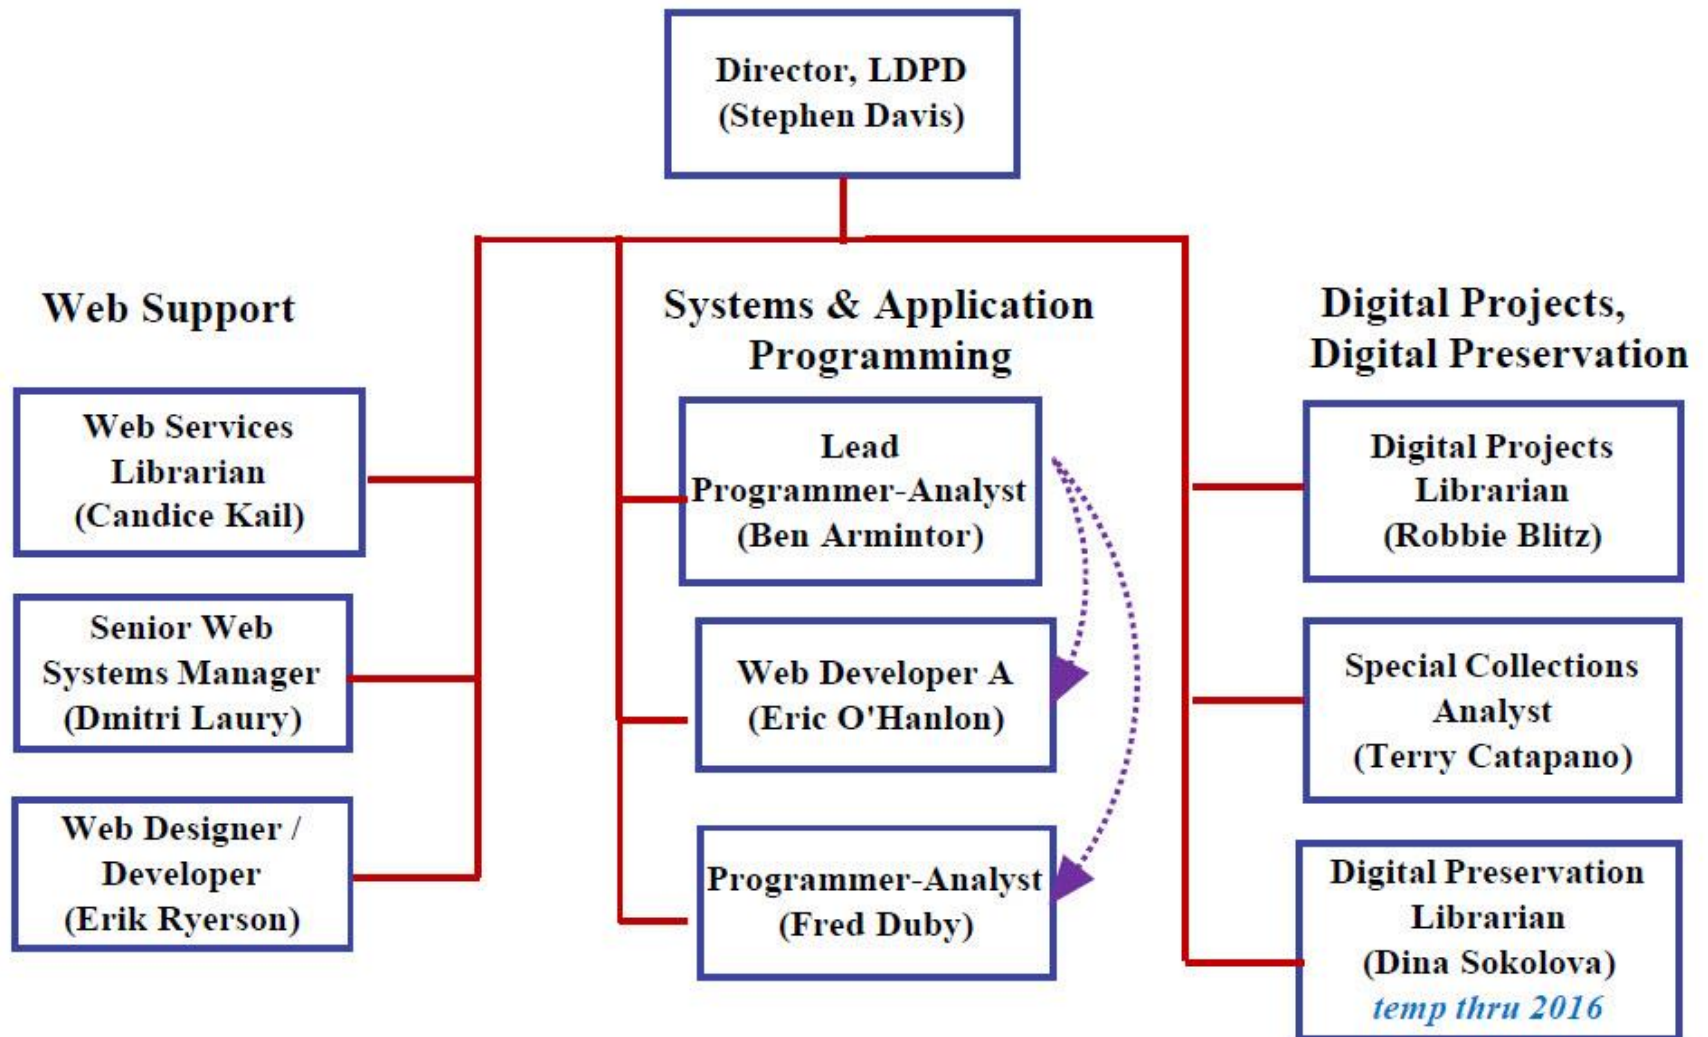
Director, LDPD
(Stephen Davis)

Web Support

Web Services Librarian
(Candice Kail)

Senior Web Systems Manager
(Dmitri Laury)

Web Designer / Developer
(Erik Ryerson)

Systems & Application Programming

Lead Programmer-Analyst
(Ben Armintor)

Web Developer A
(Eric O'Hanlon)

Programmer-Analyst
(Fred Duby)

Digital Projects, Digital Preservation

Digital Projects Librarian
(Robbie Blitz)

Special Collections Analyst
(Terry Catapano)

Digital Preservation Librarian
(Dina Sokolova)
temp thru 2016